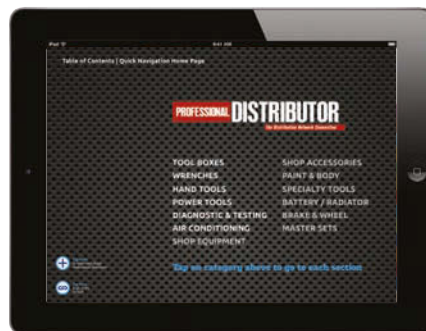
iPad

9:41 AM

Table of Contents | Quick Navigation Home Page

PROFESSIONAL DISTRIBUTOR

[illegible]

TOOL BOXES
WRENCHES
HAND TOOLS
POWER TOOLS
DIAGNOSTIC & TESTING
AIR CONDITIONING
SHOP EQUIPMENT

SHOP ACCESSORIES
PAINT & BODY
SPECIALTY TOOLS
BATTERY / RADIATOR
BRAKE & WHEEL
MASTER SETS

Tap on category above to go to each section

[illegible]

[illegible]